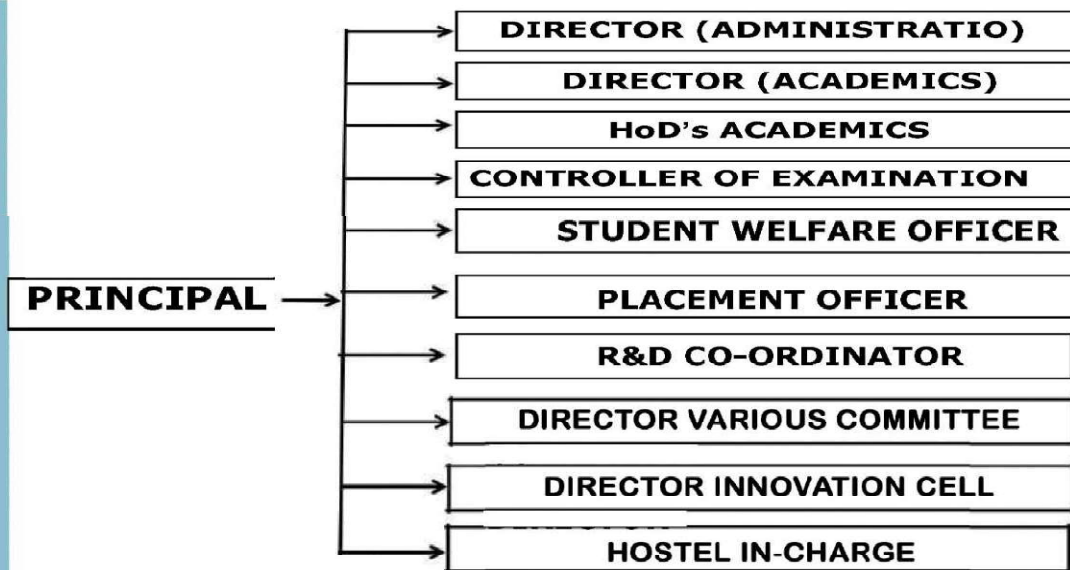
PRINCIPAL

DIRECTOR (ADMINISTRATIO)

DIRECTOR (ACADEMICS)

HoD's ACADEMICS

CONTROLLER OF EXAMINATION

STUDENT WELFARE OFFICER

PLACEMENT OFFICER

R&D CO-ORDINATOR

DIRECTOR VARIOUS COMMITTEE

DIRECTOR INNOVATION CELL

HOSTEL IN-CHARGE